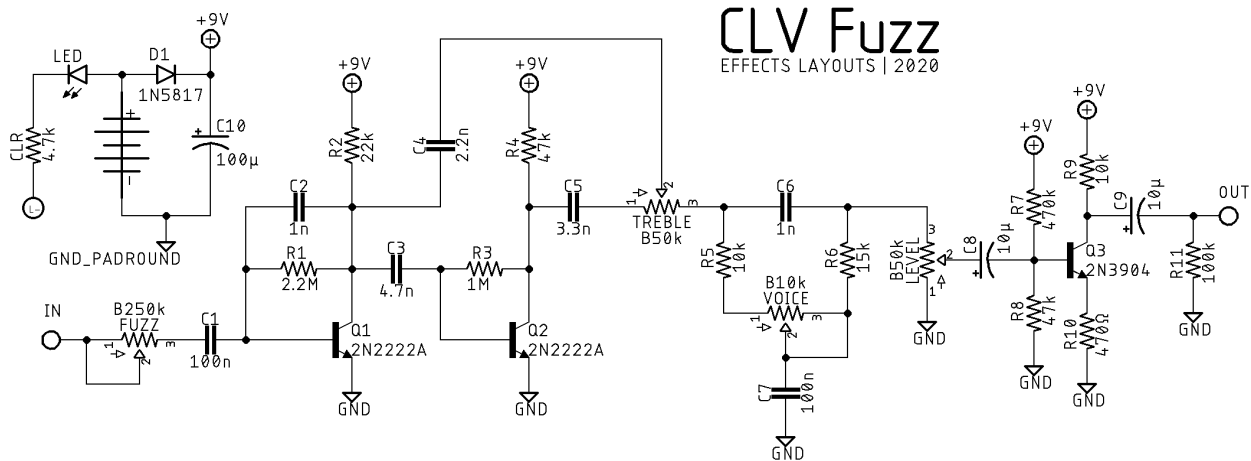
CLV Fuzz
EFFECTS LAYOUTS | 2020

+9V
LED
D1
1N5817
+
C10
100µ
CLR
4.7k
GND_PADROUND

+9V
R2
22k
C4
2.2n
+9V
R4
47k
C2
1n
R1
2.2M
C3
4.7n
R3
1M
C5
3.3n
1
2
3
TREBLE
B50k
C6
1n
R5
10k
R6
15k
B10k
VOICE
1
2
3
C7
100n
GND

B50k
LEVEL
3
2
1
GND
C8
10µ
+9V
R7
470k
R8
47k
GND
+9V
R9
10k
C9
10µ
Q3
2N3904
R10
470Ω
GND
R11
100k
GND
OUT

IN
B250k
FUZZ
1
2
3
C1
100n
Q1
2N2222A
GND
Q2
2N2222A
GND